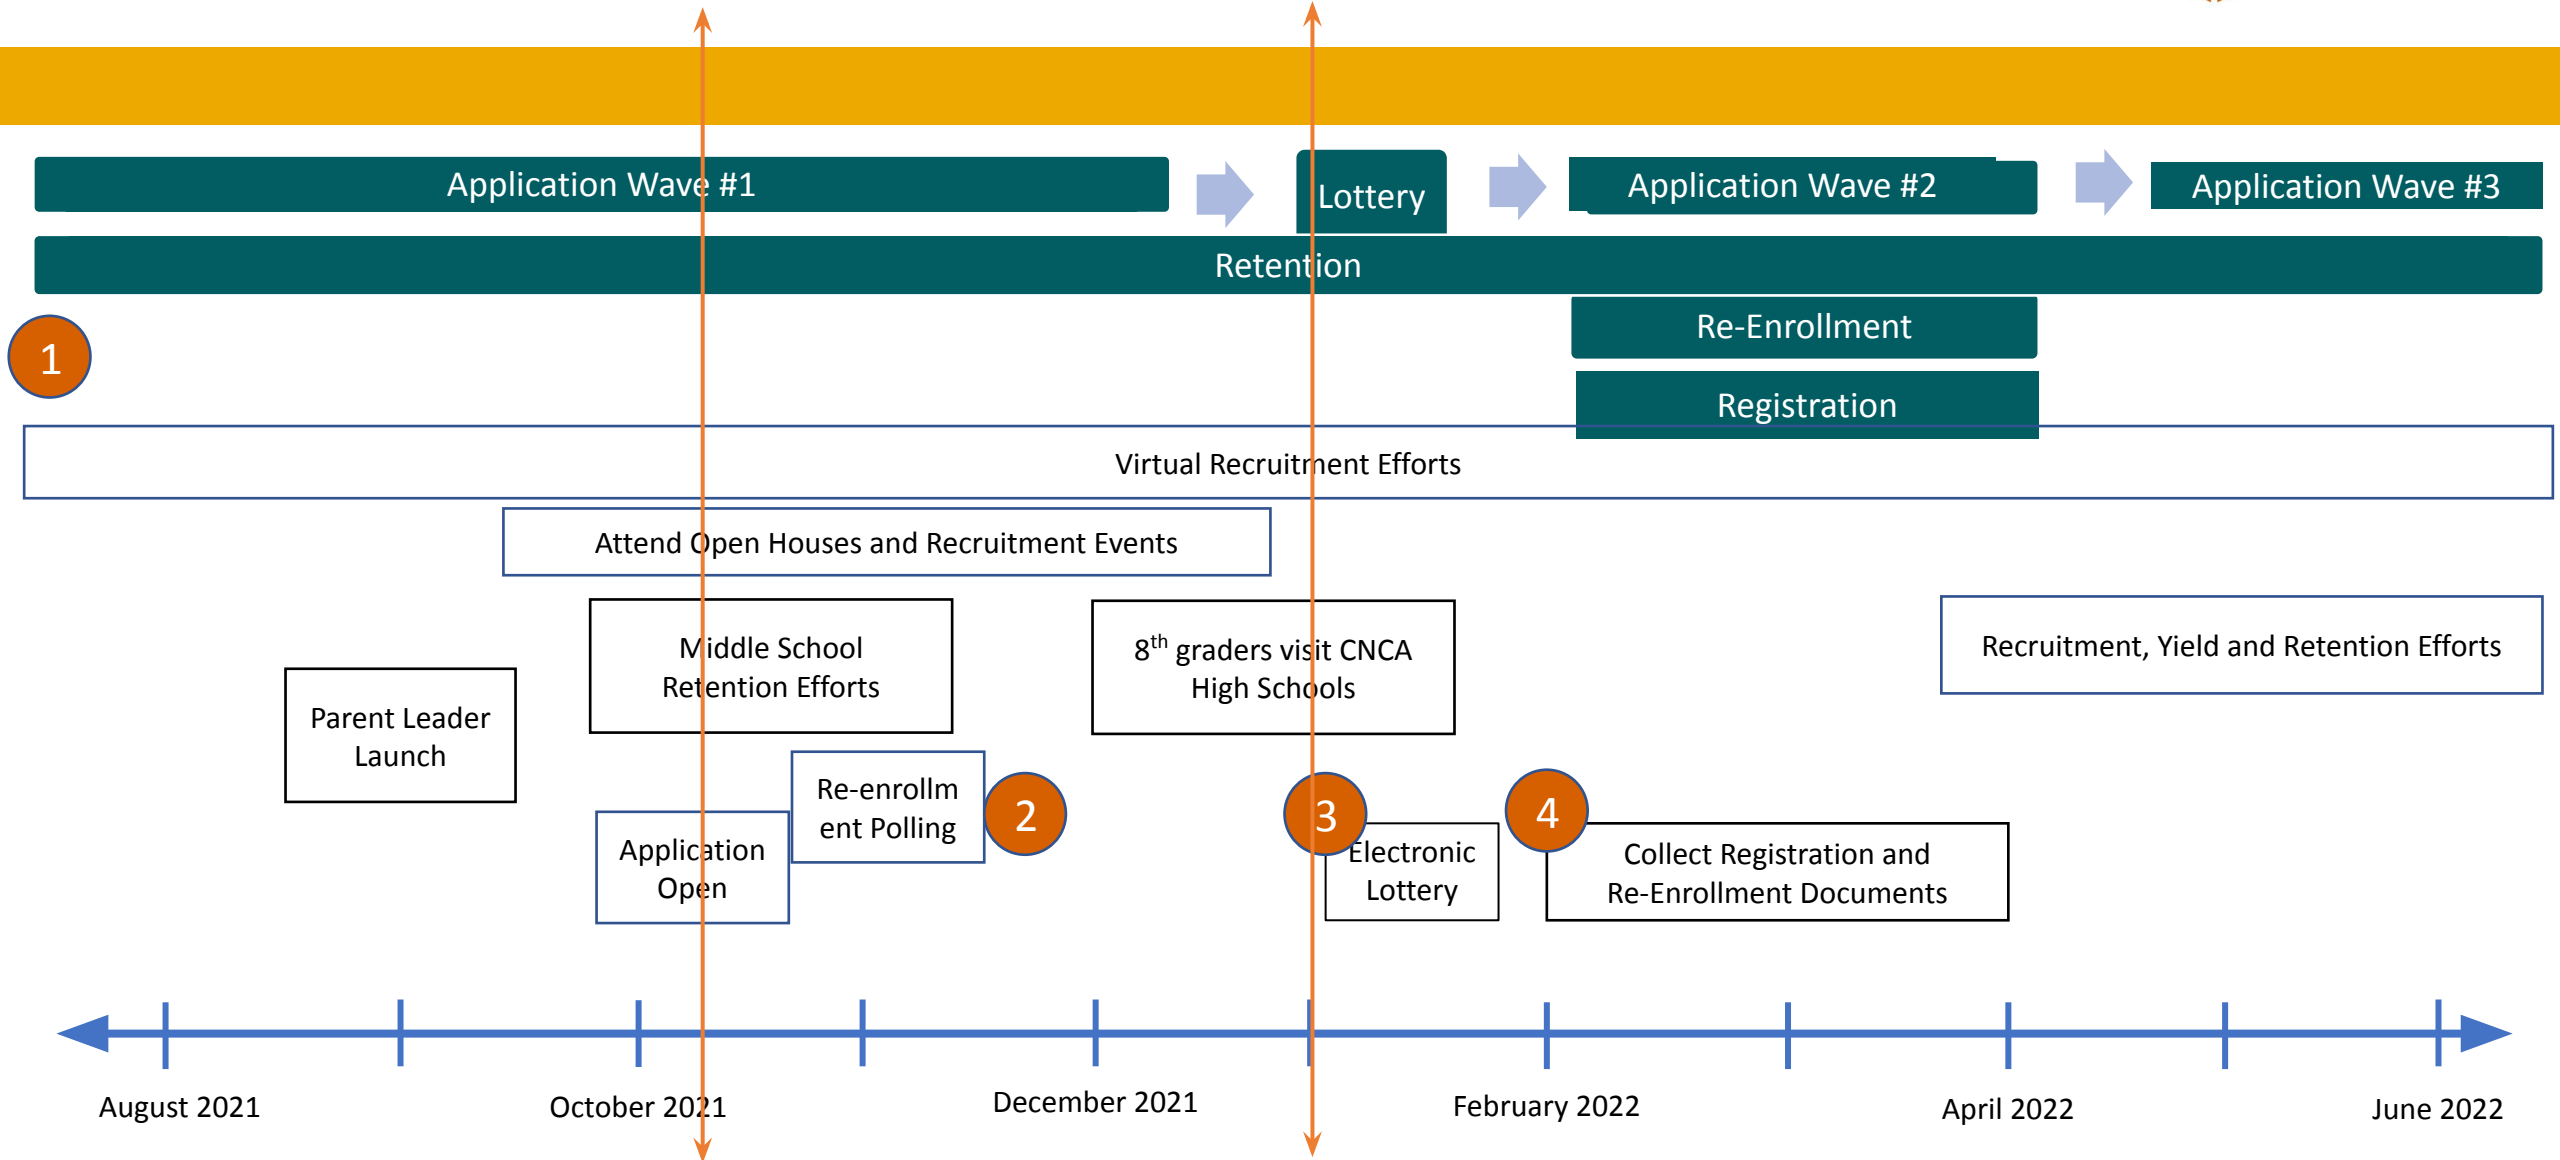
Application Wave #1

Lottery

Application Wave #2

Application Wave #3

Retention

Re-Enrollment

Registration

1

Virtual Recruitment Efforts

Attend Open Houses and Recruitment Events

Middle School Retention Efforts

$8^{th}$ graders visit CNCA High Schools

Recruitment, Yield and Retention Efforts

Parent Leader Launch

Re-enrollment Polling

2

3

4

Application Open

Electronic Lottery

Collect Registration and Re-Enrollment Documents

August 2021

October 2021

December 2021

February 2022

April 2022

June 2022